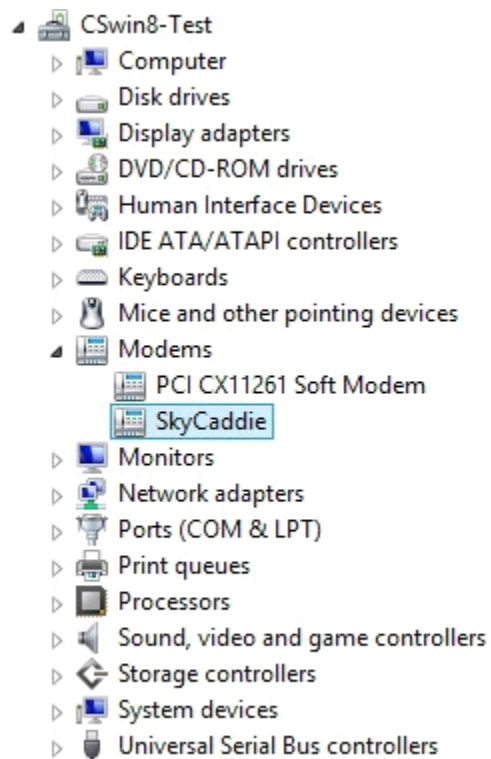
CSwin8-Test
Computer
Disk drives
Display adapters
DVD/CD-ROM drives
Human Interface Devices
IDE ATA/ATAPI controllers
Keyboards
Mice and other pointing devices
Modems
PCI CX11261 Soft Modem
SkyCaddie
Monitors
Network adapters
Ports (COM & LPT)
Print queues
Processors
Sound, video and game controllers
Storage controllers
System devices
Universal Serial Bus controllers